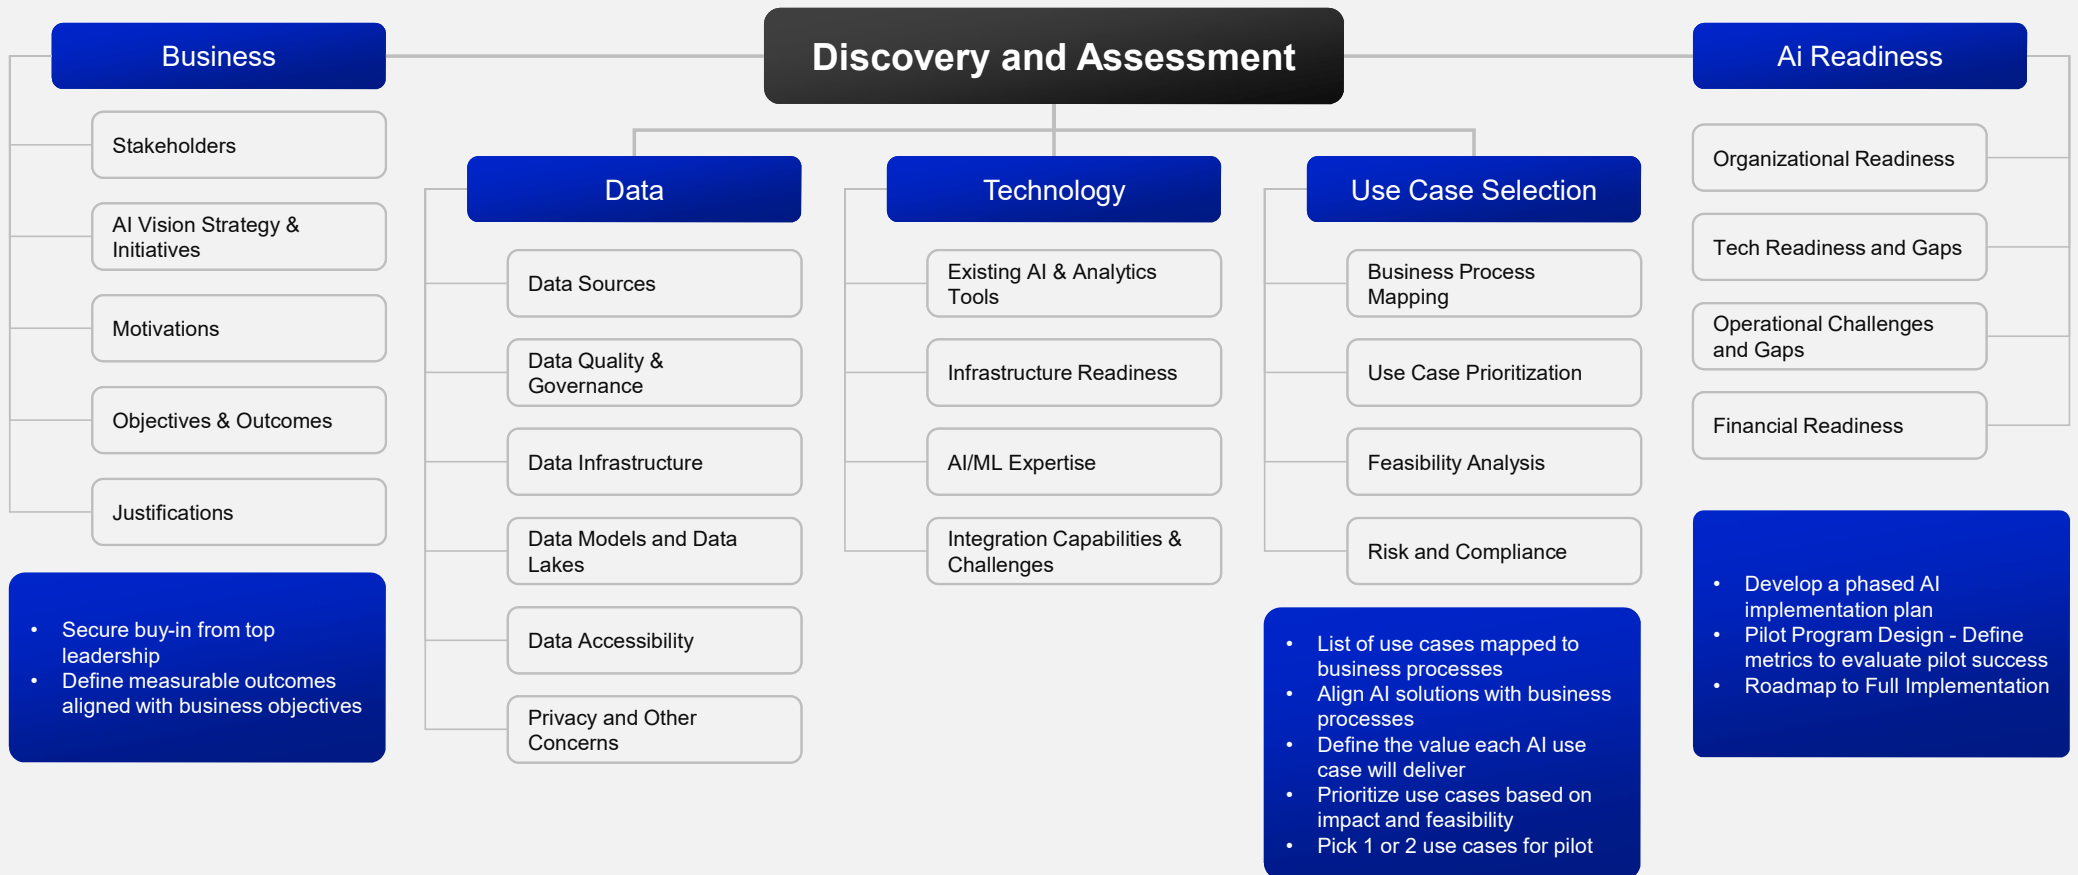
Discovery and Assessment

Business

Stakeholders

AI Vision Strategy & Initiatives

Motivations

Objectives & Outcomes

Justifications

- Secure buy-in from top leadership
- Define measurable outcomes aligned with business objectives

Data

Data Sources

Data Quality & Governance

Data Infrastructure

Data Models and Data Lakes

Data Accessibility

Privacy and Other Concerns

Technology

Existing AI & Analytics Tools

Infrastructure Readiness

AI/ML Expertise

Integration Capabilities & Challenges

Use Case Selection

Business Process Mapping

Use Case Prioritization

Feasibility Analysis

Risk and Compliance

- List of use cases mapped to business processes
- Align AI solutions with business processes
- Define the value each AI use case will deliver
- Prioritize use cases based on impact and feasibility
- Pick 1 or 2 use cases for pilot

Ai Readiness

Organizational Readiness

Tech Readiness and Gaps

Operational Challenges and Gaps

Financial Readiness

- Develop a phased AI implementation plan
- Pilot Program Design - Define metrics to evaluate pilot success
- Roadmap to Full Implementation